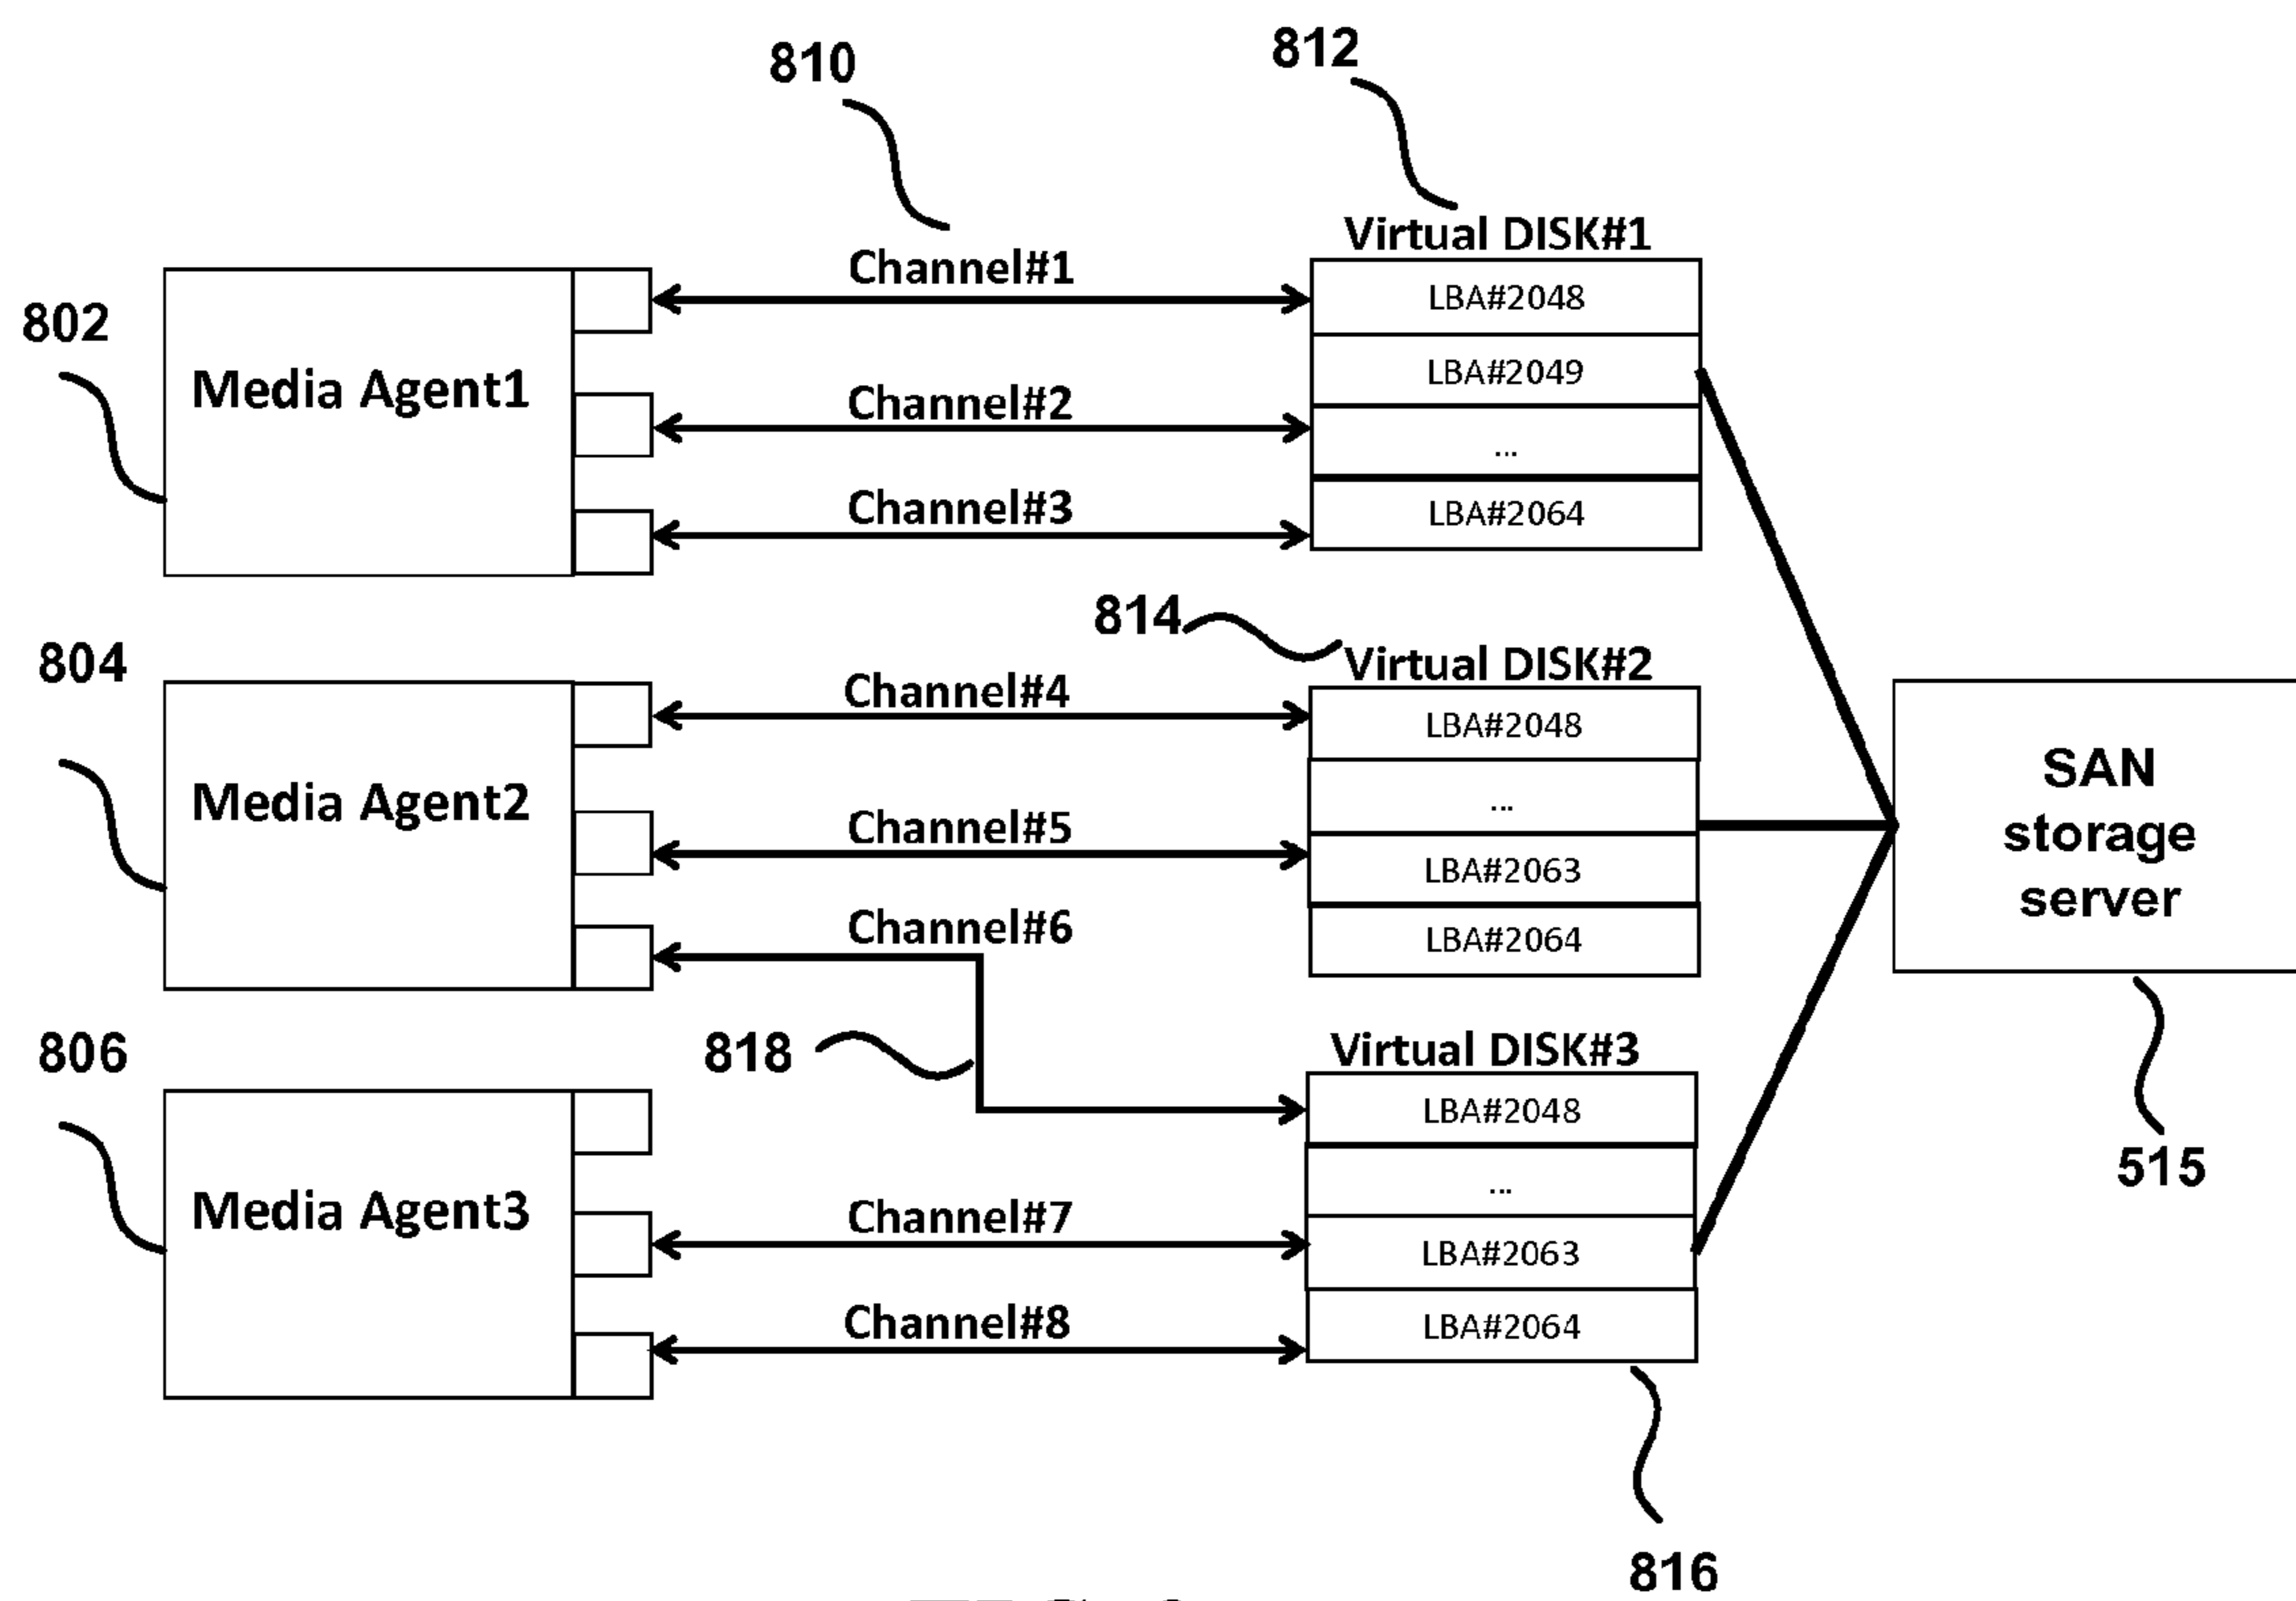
810

812

Virtual DISK#1

Channel#1

LBA#2048

802

Media Agent1

LBA#2049

Channel#2

...

Channel#3

LBA#2064

814

Virtual DISK#2

804

Channel#4

LBA#2048

Media Agent2

...

Channel#5

SAN storage server

LBA#2063

Channel#6

LBA#2064

806

818

Virtual DISK#3

LBA#2048

Media Agent3

...

Channel#7

LBA#2063

515

Channel#8

LBA#2064

816

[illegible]